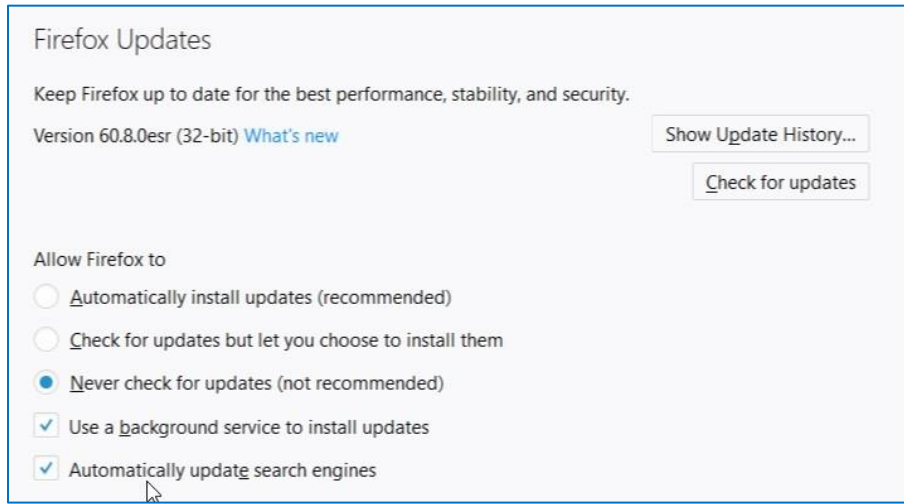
Firefox Updates

Keep Firefox up to date for the best performance, stability, and security.

Version 60.8.0esr (32-bit) What's new

Show Update History...

Check for updates

Allow Firefox to

Automatically install updates (recommended)

Check for updates but let you choose to install them

Never check for updates (not recommended)

Use a background service to install updates

Automatically update search engines